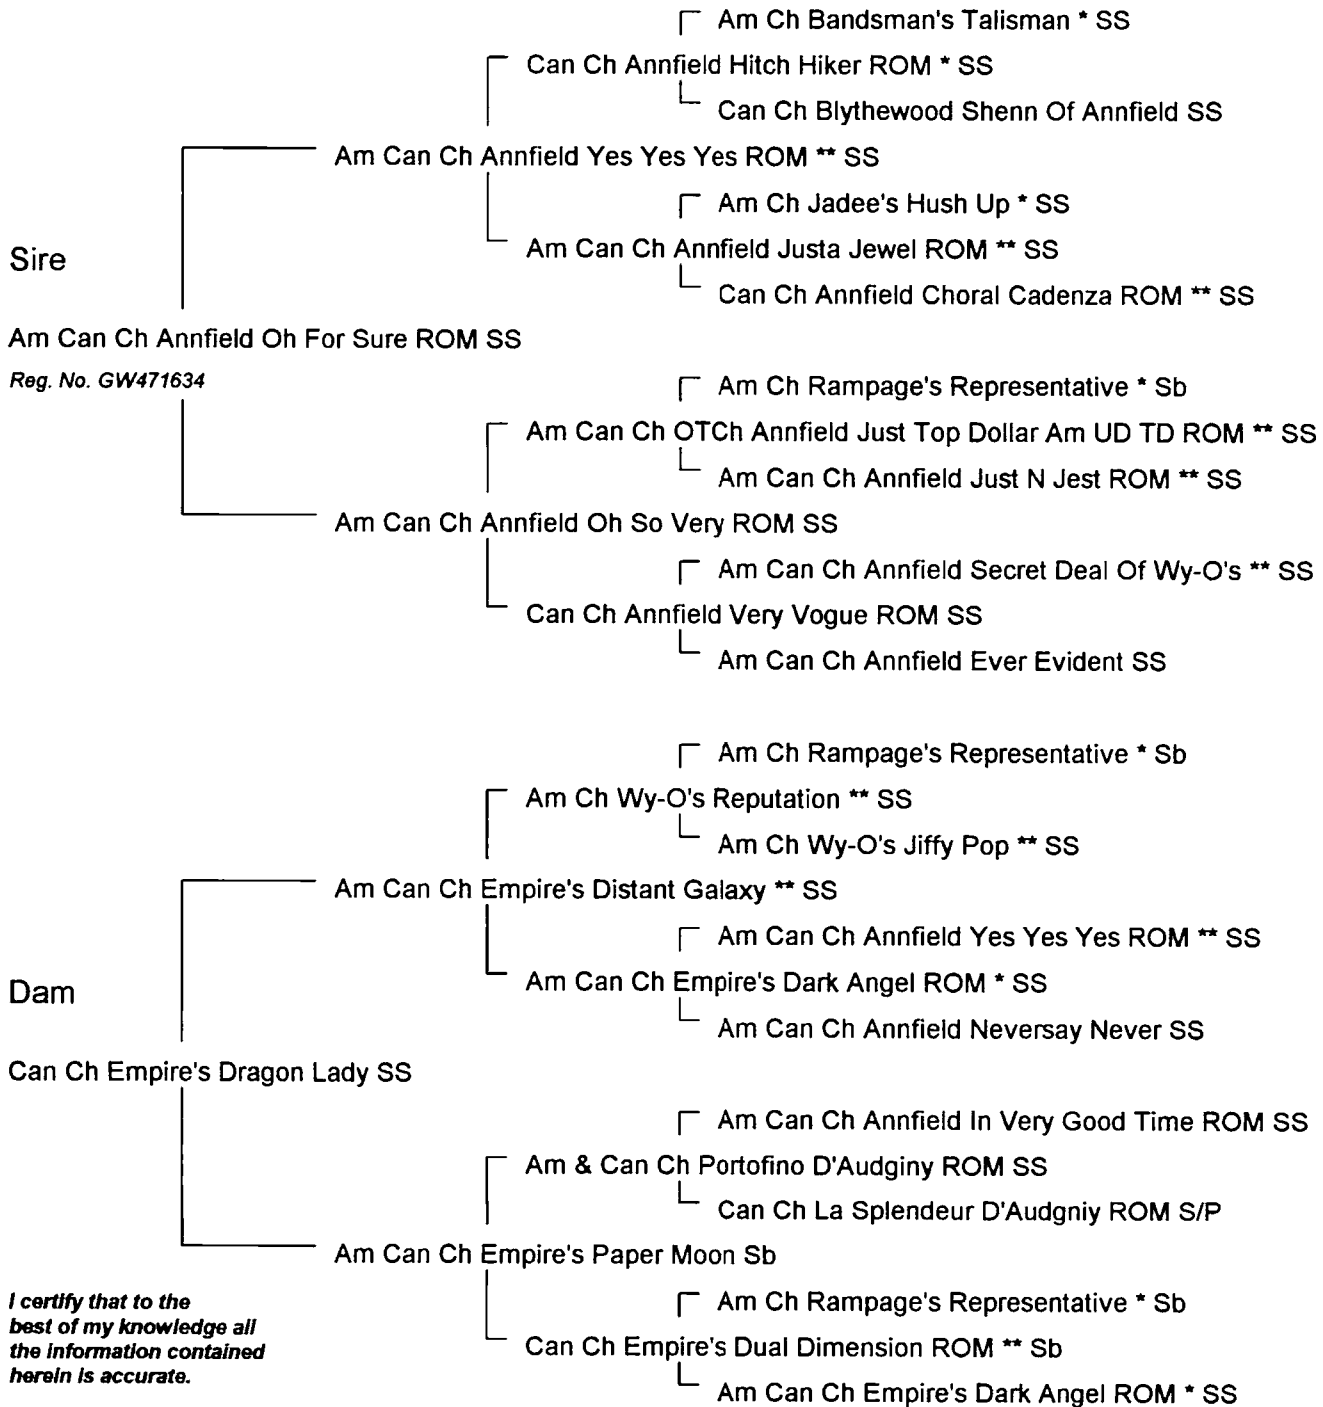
Am Ch Bandsman's Talisman * SS

Can Ch Annfield Hitch Hiker ROM * SS

Can Ch Blythewood Shenn Of Annfield SS

Am Can Ch Annfield Yes Yes Yes ROM ** SS

Am Ch Jadee's Hush Up * SS

Sire

Am Can Ch Annfield Justa Jewel ROM ** SS

Can Ch Annfield Choral Cadenza ROM ** SS

Am Can Ch Annfield Oh For Sure ROM SS

Reg. No. GW471634

Am Ch Rampage's Representative * Sb

Am Can Ch OTCh Annfield Just Top Dollar Am UD TD ROM ** SS

Am Can Ch Annfield Just N Jest ROM ** SS

Am Can Ch Annfield Oh So Very ROM SS

Am Can Ch Annfield Secret Deal Of Wy-O's ** SS

Can Ch Annfield Very Vogue ROM SS

Am Can Ch Annfield Ever Evident SS

Am Ch Rampage's Representative * Sb

Am Ch Wy-O's Reputation ** SS

Am Ch Wy-O's Jiffy Pop ** SS

Am Can Ch Empire's Distant Galaxy ** SS

Am Can Ch Annfield Yes Yes Yes ROM ** SS

Dam

Am Can Ch Empire's Dark Angel ROM * SS

Am Can Ch Annfield Neversay Never SS

Can Ch Empire's Dragon Lady SS

Am Can Ch Annfield In Very Good Time ROM SS

Am & Can Ch Portofino D'Audginy ROM SS

Can Ch La Splendeur D'Audgniy ROM S/P

Am Can Ch Empire's Paper Moon Sb

I certify that to the best of my knowledge all the information contained herein is accurate.

Am Ch Rampage's Representative * Sb

Can Ch Empire's Dual Dimension ROM ** Sb

Am Can Ch Empire's Dark Angel ROM * SS